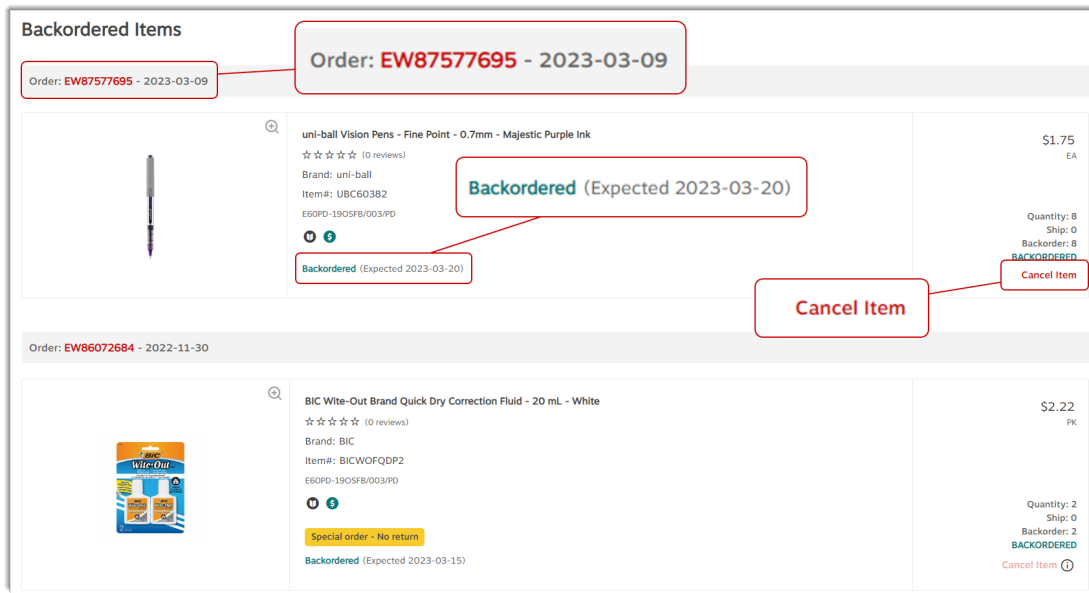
Backordered Items

Order: EW87577695 - 2023-03-09

Order: EW87577695 - 2023-03-09

uni-ball Vision Pens - Fine Point - 0.7mm - Majestic Purple Ink

☆☆☆☆☆ (0 reviews)

Brand: uni-ball

Item#: UBC60382

E60PD-19OSFB/003/PD

Backordered (Expected 2023-03-20)

Backordered (Expected 2023-03-20)

$1.75
EA

Quantity: 8
Ship: 0
Backorder: 8
BACKORDERED

Cancel Item

Cancel Item

Order: EW86072684 - 2022-11-30

BIC Wite-Out Brand Quick Dry Correction Fluid - 20 mL - White

☆☆☆☆☆ (0 reviews)

Brand: BIC

Item#: BICWOFQDP2

E60PD-19OSFB/003/PD

Special order - No return

Backordered (Expected 2023-03-15)

$2.22
PK

Quantity: 2
Ship: 0
Backorder: 2
BACKORDERED

Cancel Item